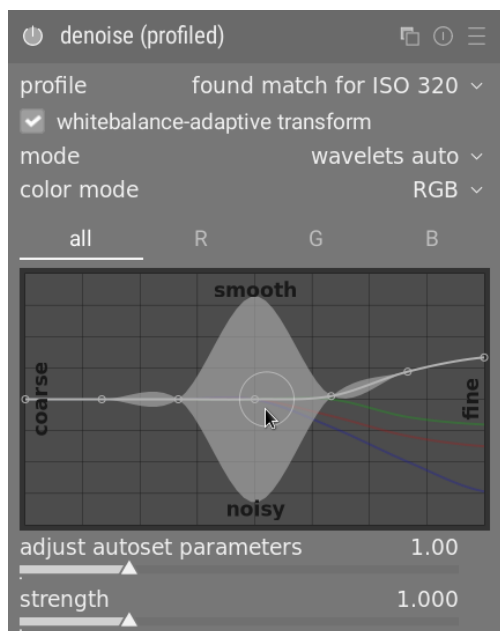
denoise (profiled)

profile found match for ISO 320

whitebalance-adaptive transform

mode wavelets auto

color mode RGB

all R G B

smooth

coarse

fine

noisy

adjust autoset parameters 1.00

strength 1.000